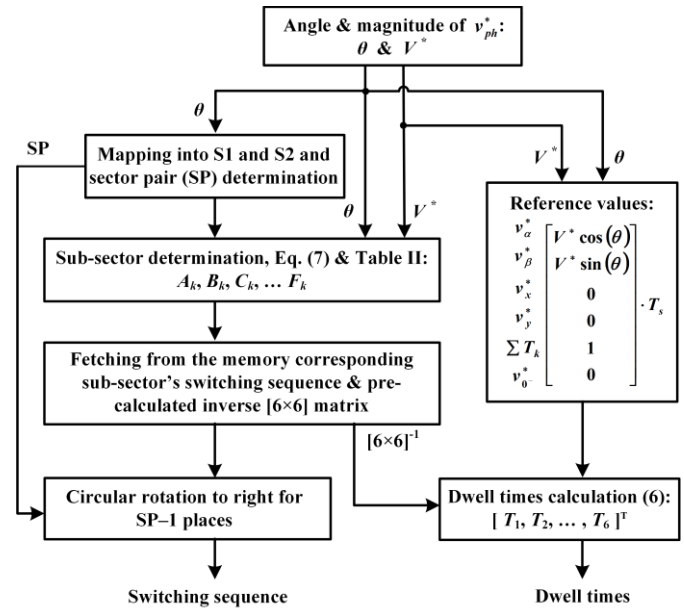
Angle & magnitude of $v^*_{ph}$: $\theta$ & $V^*$

$\theta$

SP

Mapping into S1 and S2 and sector pair (SP) determination

$V^*$

$\theta$

$\theta$

$V^*$

Reference values:

$\begin{matrix} v^*_\alpha \\ v^*_\beta \\ v^*_x \\ v^*_y \\ \sum T_k \\ v^*_{0^-} \end{matrix} \begin{bmatrix} V^* \cos(\theta) \\ V^* \sin(\theta) \\ 0 \\ 0 \\ 1 \\ 0 \end{bmatrix} \cdot T_s$

Sub-sector determination, Eq. (7) & Table II: $A_k$, $B_k$, $C_k$, … $F_k$

Fetching from the memory corresponding sub-sector's switching sequence & pre-calculated inverse [6×6] matrix

$[6\times6]^{-1}$

Circular rotation to right for SP–1 places

Dwell times calculation (6): $[\ T_1, T_2, \dots, T_6\ ]^{\mathrm{T}}$

Switching sequence

Dwell times